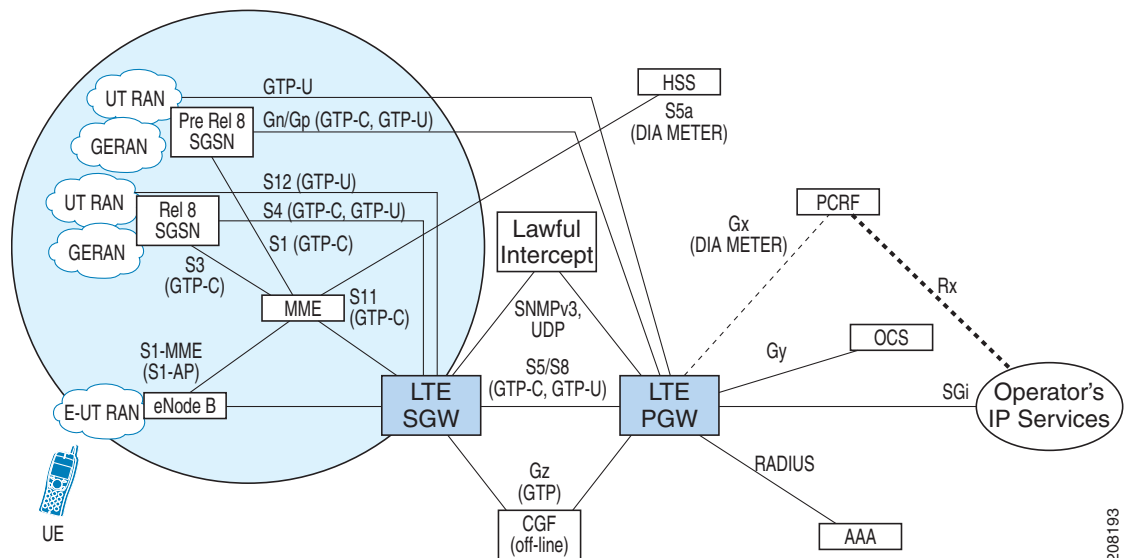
UT RAN

GERAN

Pre Rel 8 SGSN

GTP-U

Gn/Gp (GTP-C, GTP-U)

HSS

S5a (DIA METER)

UT RAN

GERAN

Rel 8 SGSN

S12 (GTP-U)

S4 (GTP-C, GTP-U)

S1 (GTP-C)

S3 (GTP-C)

MME

S11 (GTP-C)

Lawful Intercept

PCRF

Gx (DIA METER)

Rx

SNMPv3, UDP

OCS

Gy

S1-MME (S1-AP)

E-UT RAN

eNode B

LTE SGW

S5/S8 (GTP-C, GTP-U)

LTE PGW

SGi

Operator's IP Services

RADIUS

Gz (GTP)

CGF (off-line)

AAA

UE

208193